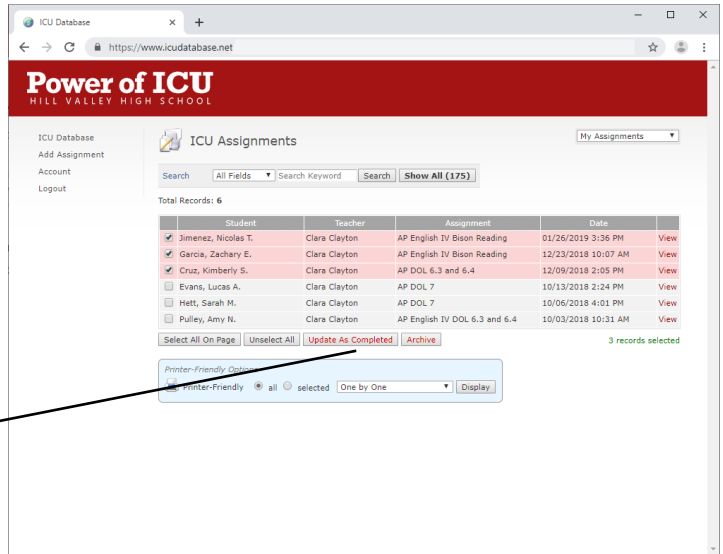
ICU Database

https://www.icudatabase.net

Power of ICU
HILL VALLEY HIGH SCHOOL

ICU Database
Add Assignment
Account
Logout

ICU Assignments

My Assignments

Search All Fields Search Keyword Search Show All (175)

Total Records: 6

| | Student | Teacher | Assignment | Date | |
|---|---|---|---|---|---|
| ☑ | Jimenez, Nicolas T. | Clara Clayton | AP English IV Bison Reading | 01/26/2019 3:36 PM | View |
| ☑ | Garcia, Zachary E. | Clara Clayton | AP English IV Bison Reading | 12/23/2018 10:07 AM | View |
| ☑ | Cruz, Kimberly S. | Clara Clayton | AP DOL 6.3 and 6.4 | 12/09/2018 2:05 PM | View |
| ☐ | Evans, Lucas A. | Clara Clayton | AP DOL 7 | 10/13/2018 2:24 PM | View |
| ☐ | Hett, Sarah M. | Clara Clayton | AP DOL 7 | 10/06/2018 4:01 PM | View |
| ☐ | Pulley, Amy N. | Clara Clayton | AP English IV DOL 6.3 and 6.4 | 10/03/2018 10:31 AM | View |

Select All On Page Unselect All Update As Completed Archive 3 records selected

Printer-Friendly Options
Printer-Friendly all selected One by One Display